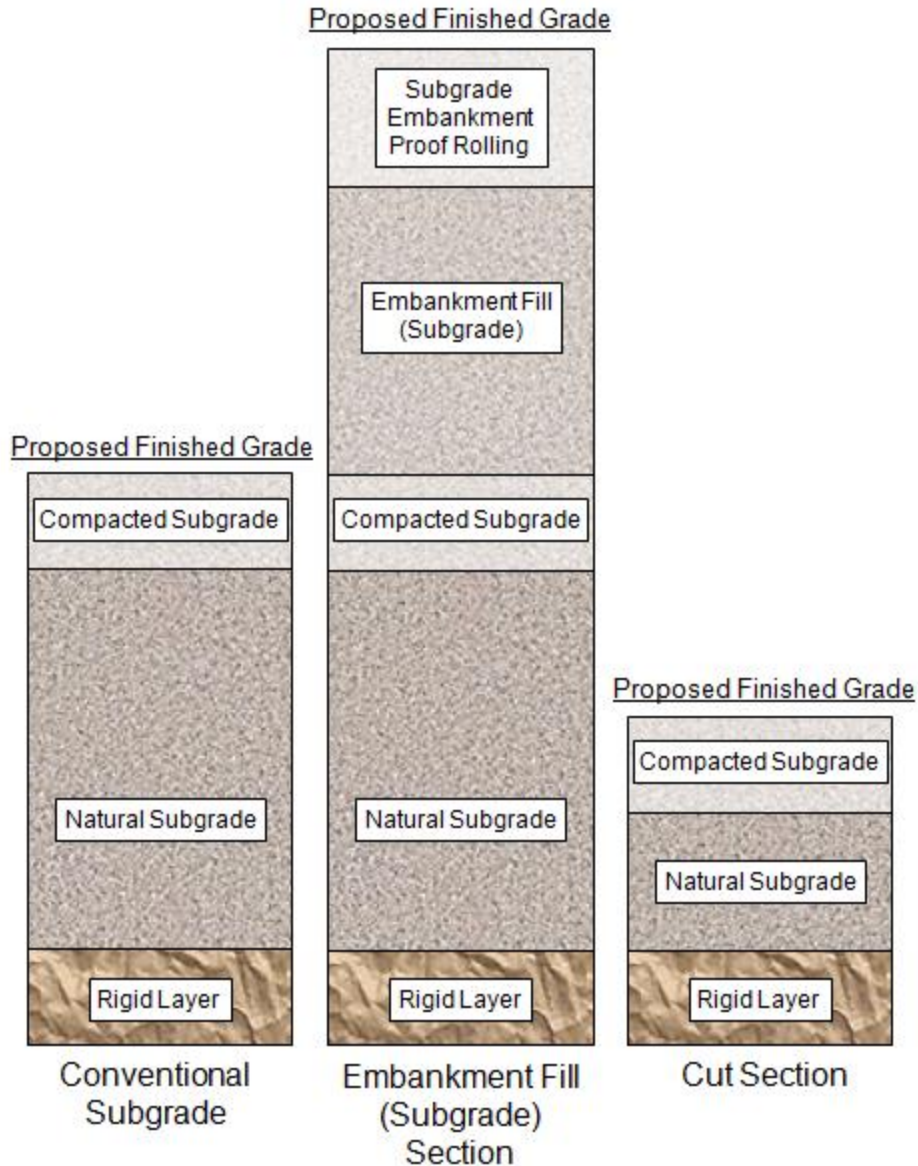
Proposed Finished Grade

Compacted Subgrade

Natural Subgrade

Rigid Layer

Conventional Subgrade

Proposed Finished Grade

Subgrade Embankment Proof Rolling

Embankment Fill (Subgrade)

Compacted Subgrade

Natural Subgrade

Rigid Layer

Embankment Fill (Subgrade) Section

Proposed Finished Grade

Compacted Subgrade

Natural Subgrade

Rigid Layer

Cut Section